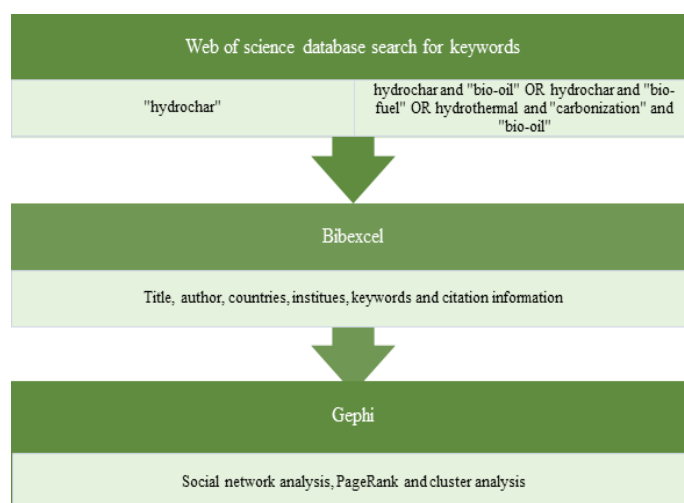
Web of science database search for keywords

"hydrochar"

hydrochar and "bio-oil" OR hydrochar and "biofuel" OR hydrothermal and "carbonization" and "bio-oil"

Bibexcel

Title, author, countries, institues, keywords and citation information

Gephi

Social network analysis, PageRank and cluster analysis